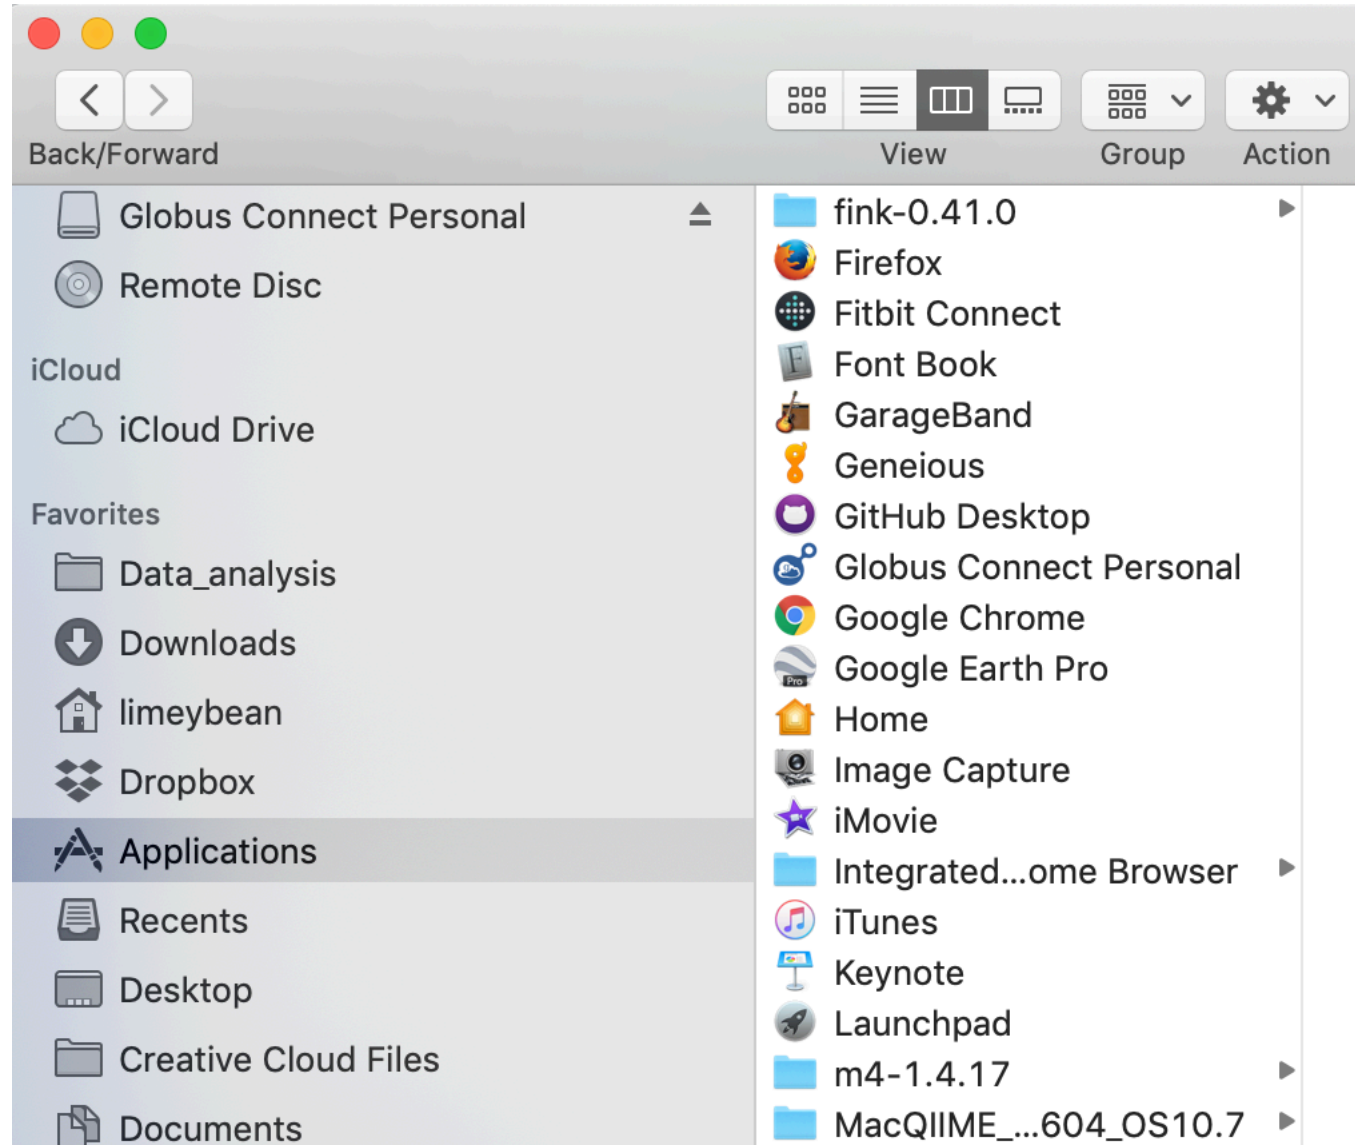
Back/Forward

View

Group

Action

Globus Connect Personal

Remote Disc

iCloud

iCloud Drive

Favorites

Data_analysis

Downloads

limeybean

Dropbox

Applications

Recents

Desktop

Creative Cloud Files

Documents

fink-0.41.0

Firefox

Fitbit Connect

Font Book

GarageBand

Geneious

GitHub Desktop

Globus Connect Personal

Google Chrome

Google Earth Pro

Home

Image Capture

iMovie

Integrated...ome Browser

iTunes

Keynote

Launchpad

m4-1.4.17

MacQIIME_...604_OS10.7